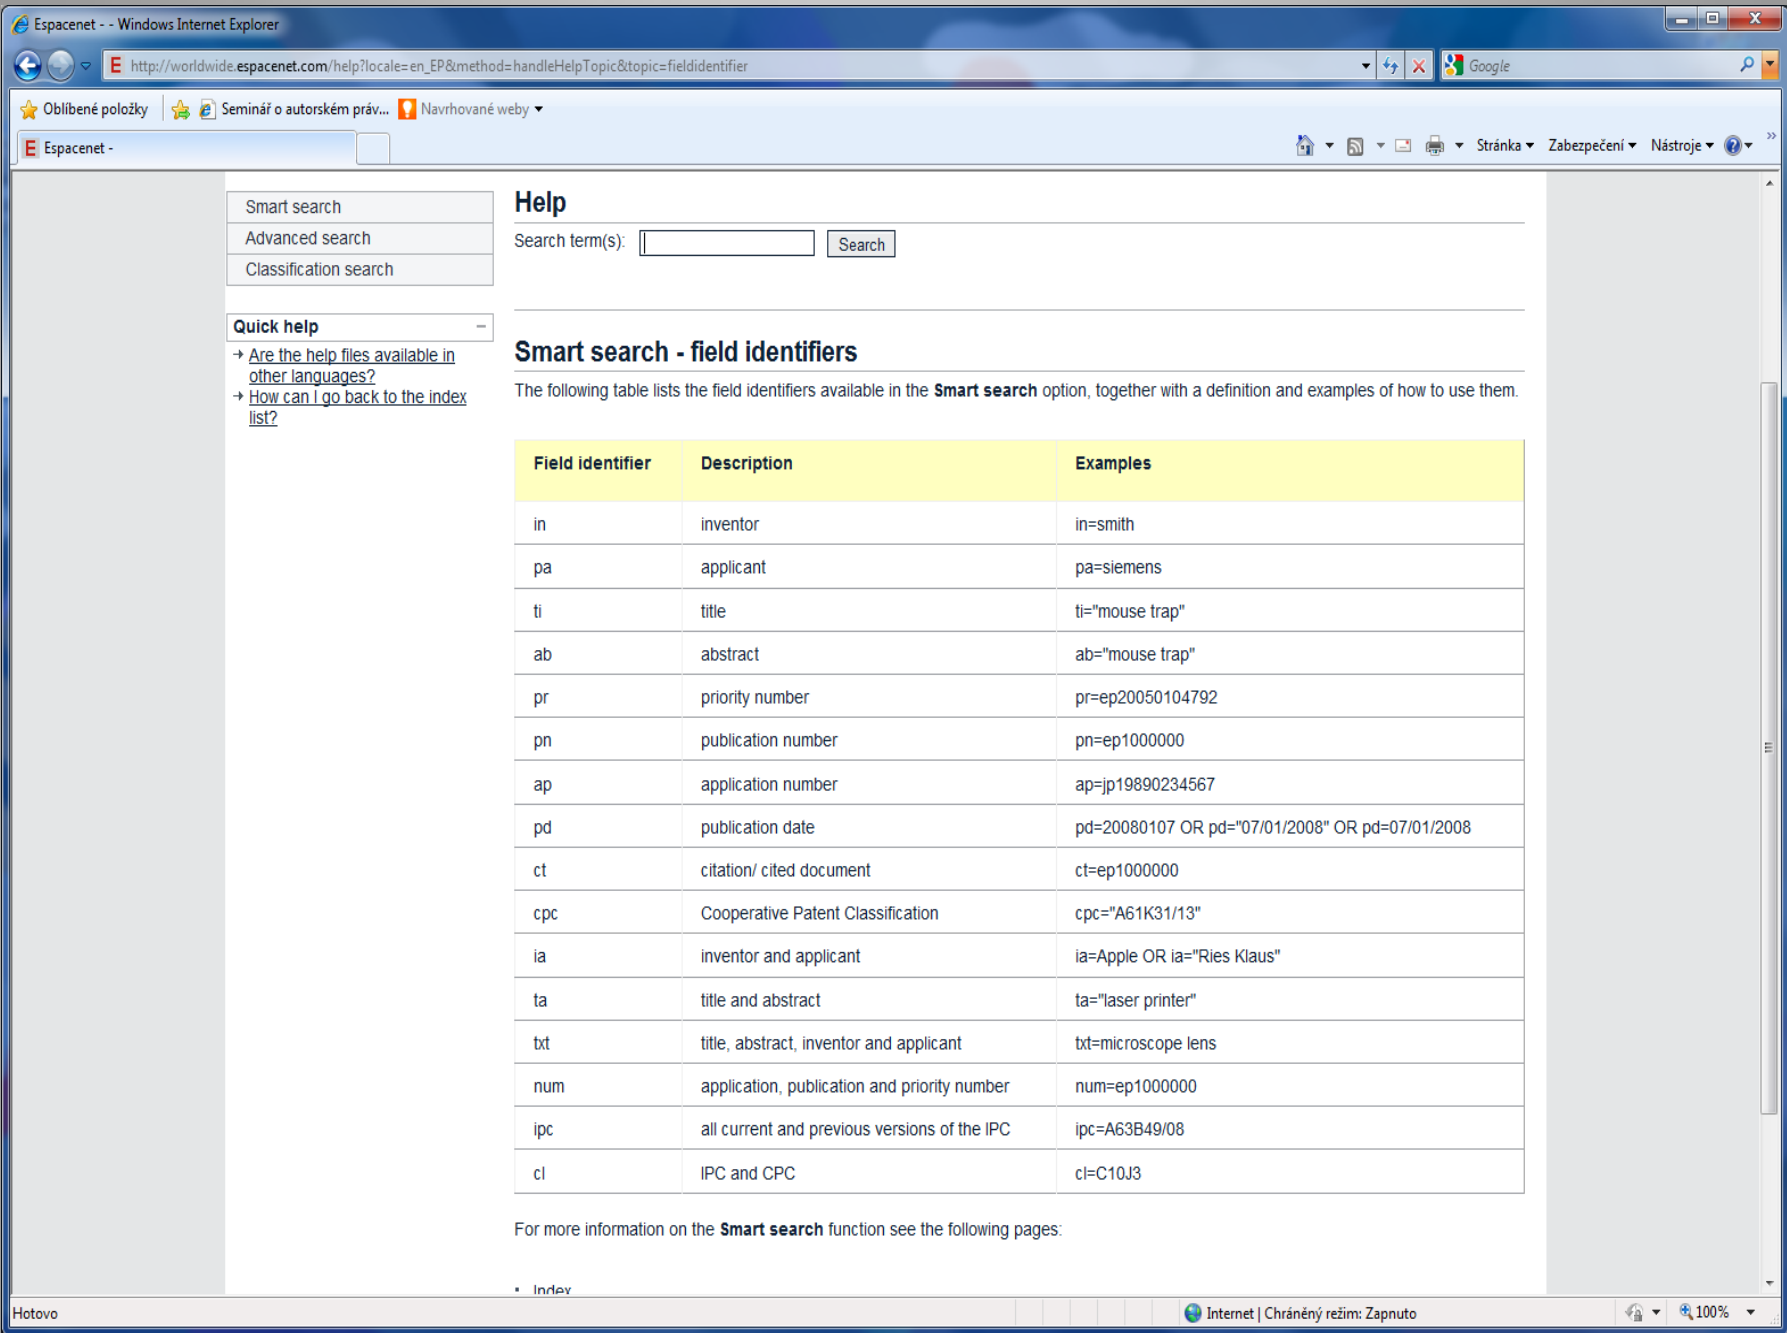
Espacenet - - Windows Internet Explorer

http://worldwide.espacenet.com/help?locale=en_EP&method=handleHelpTopic&topic=fieldidentifier

Google

Oblíbené položky | Seminář o autorském práv... | Navrhované weby

Espacenet -

Stránka | Zabezpečení | Nástroje

Smart search
Advanced search
Classification search

Quick help

Are the help files available in other languages?
How can I go back to the index list?

Help

Search term(s): Search

Smart search - field identifiers

The following table lists the field identifiers available in the **Smart search** option, together with a definition and examples of how to use them.

| Field identifier | Description | Examples |
|---|---|---|
| in | inventor | in=smith |
| pa | applicant | pa=siemens |
| ti | title | ti="mouse trap" |
| ab | abstract | ab="mouse trap" |
| pr | priority number | pr=ep20050104792 |
| pn | publication number | pn=ep1000000 |
| ap | application number | ap=jp19890234567 |
| pd | publication date | pd=20080107 OR pd="07/01/2008" OR pd=07/01/2008 |
| ct | citation/ cited document | ct=ep1000000 |
| cpc | Cooperative Patent Classification | cpc="A61K31/13" |
| ia | inventor and applicant | ia=Apple OR ia="Ries Klaus" |
| ta | title and abstract | ta="laser printer" |
| txt | title, abstract, inventor and applicant | txt=microscope lens |
| num | application, publication and priority number | num=ep1000000 |
| ipc | all current and previous versions of the IPC | ipc=A63B49/08 |
| cl | IPC and CPC | cl=C10J3 |

For more information on the **Smart search** function see the following pages:

• Index

Hotovo

Internet | Chráněný režim: Zapnuto

100%